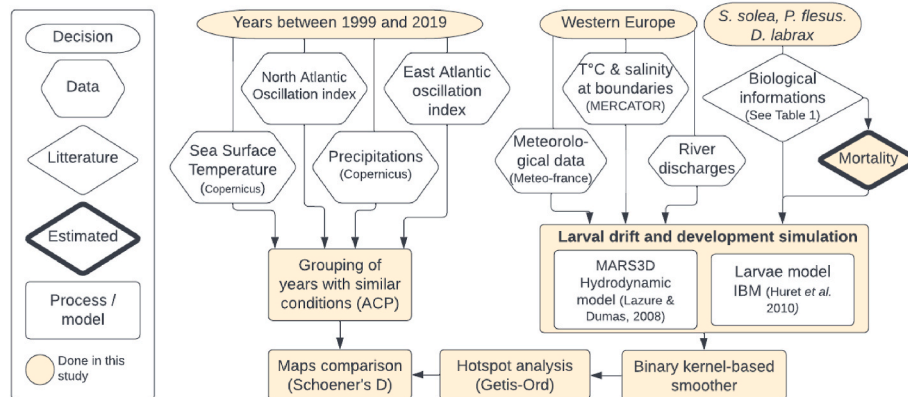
Decision

Data

Litterature

Estimated

Process / model

Done in this study

Years between 1999 and 2019

North Atlantic Oscillation index

East Atlantic oscillation index

Sea Surface Temperature (Copernicus)

Precipitations (Copernicus)

Western Europe

T°C & salinity at boundaries (MERCATOR)

Meteorological data (Meteo-france)

River discharges

S. solea, P. flesus. D. labrax

Biological informations (See Table 1)

Mortality

Grouping of years with similar conditions (ACP)

Larval drift and development simulation

MARS3D Hydrodynamic model (Lazure & Dumas, 2008)

Larvae model IBM (Huret et al. 2010)

Maps comparison (Schoener's D)

Hotspot analysis (Getis-Ord)

Binary kernel-based smoother